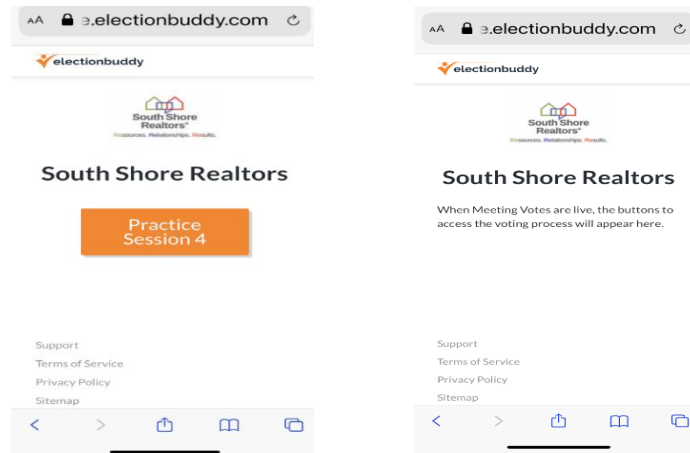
AA e.electionbuddy.com

electionbuddy

South Shore Realtors®
Resources. Relationships. Results.

South Shore Realtors

Practice Session 4

Support
Terms of Service
Privacy Policy
Sitemap

AA e.electionbuddy.com

electionbuddy

South Shore Realtors®
Resources. Relationships. Results.

South Shore Realtors

When Meeting Votes are live, the buttons to access the voting process will appear here.

Support
Terms of Service
Privacy Policy
Sitemap